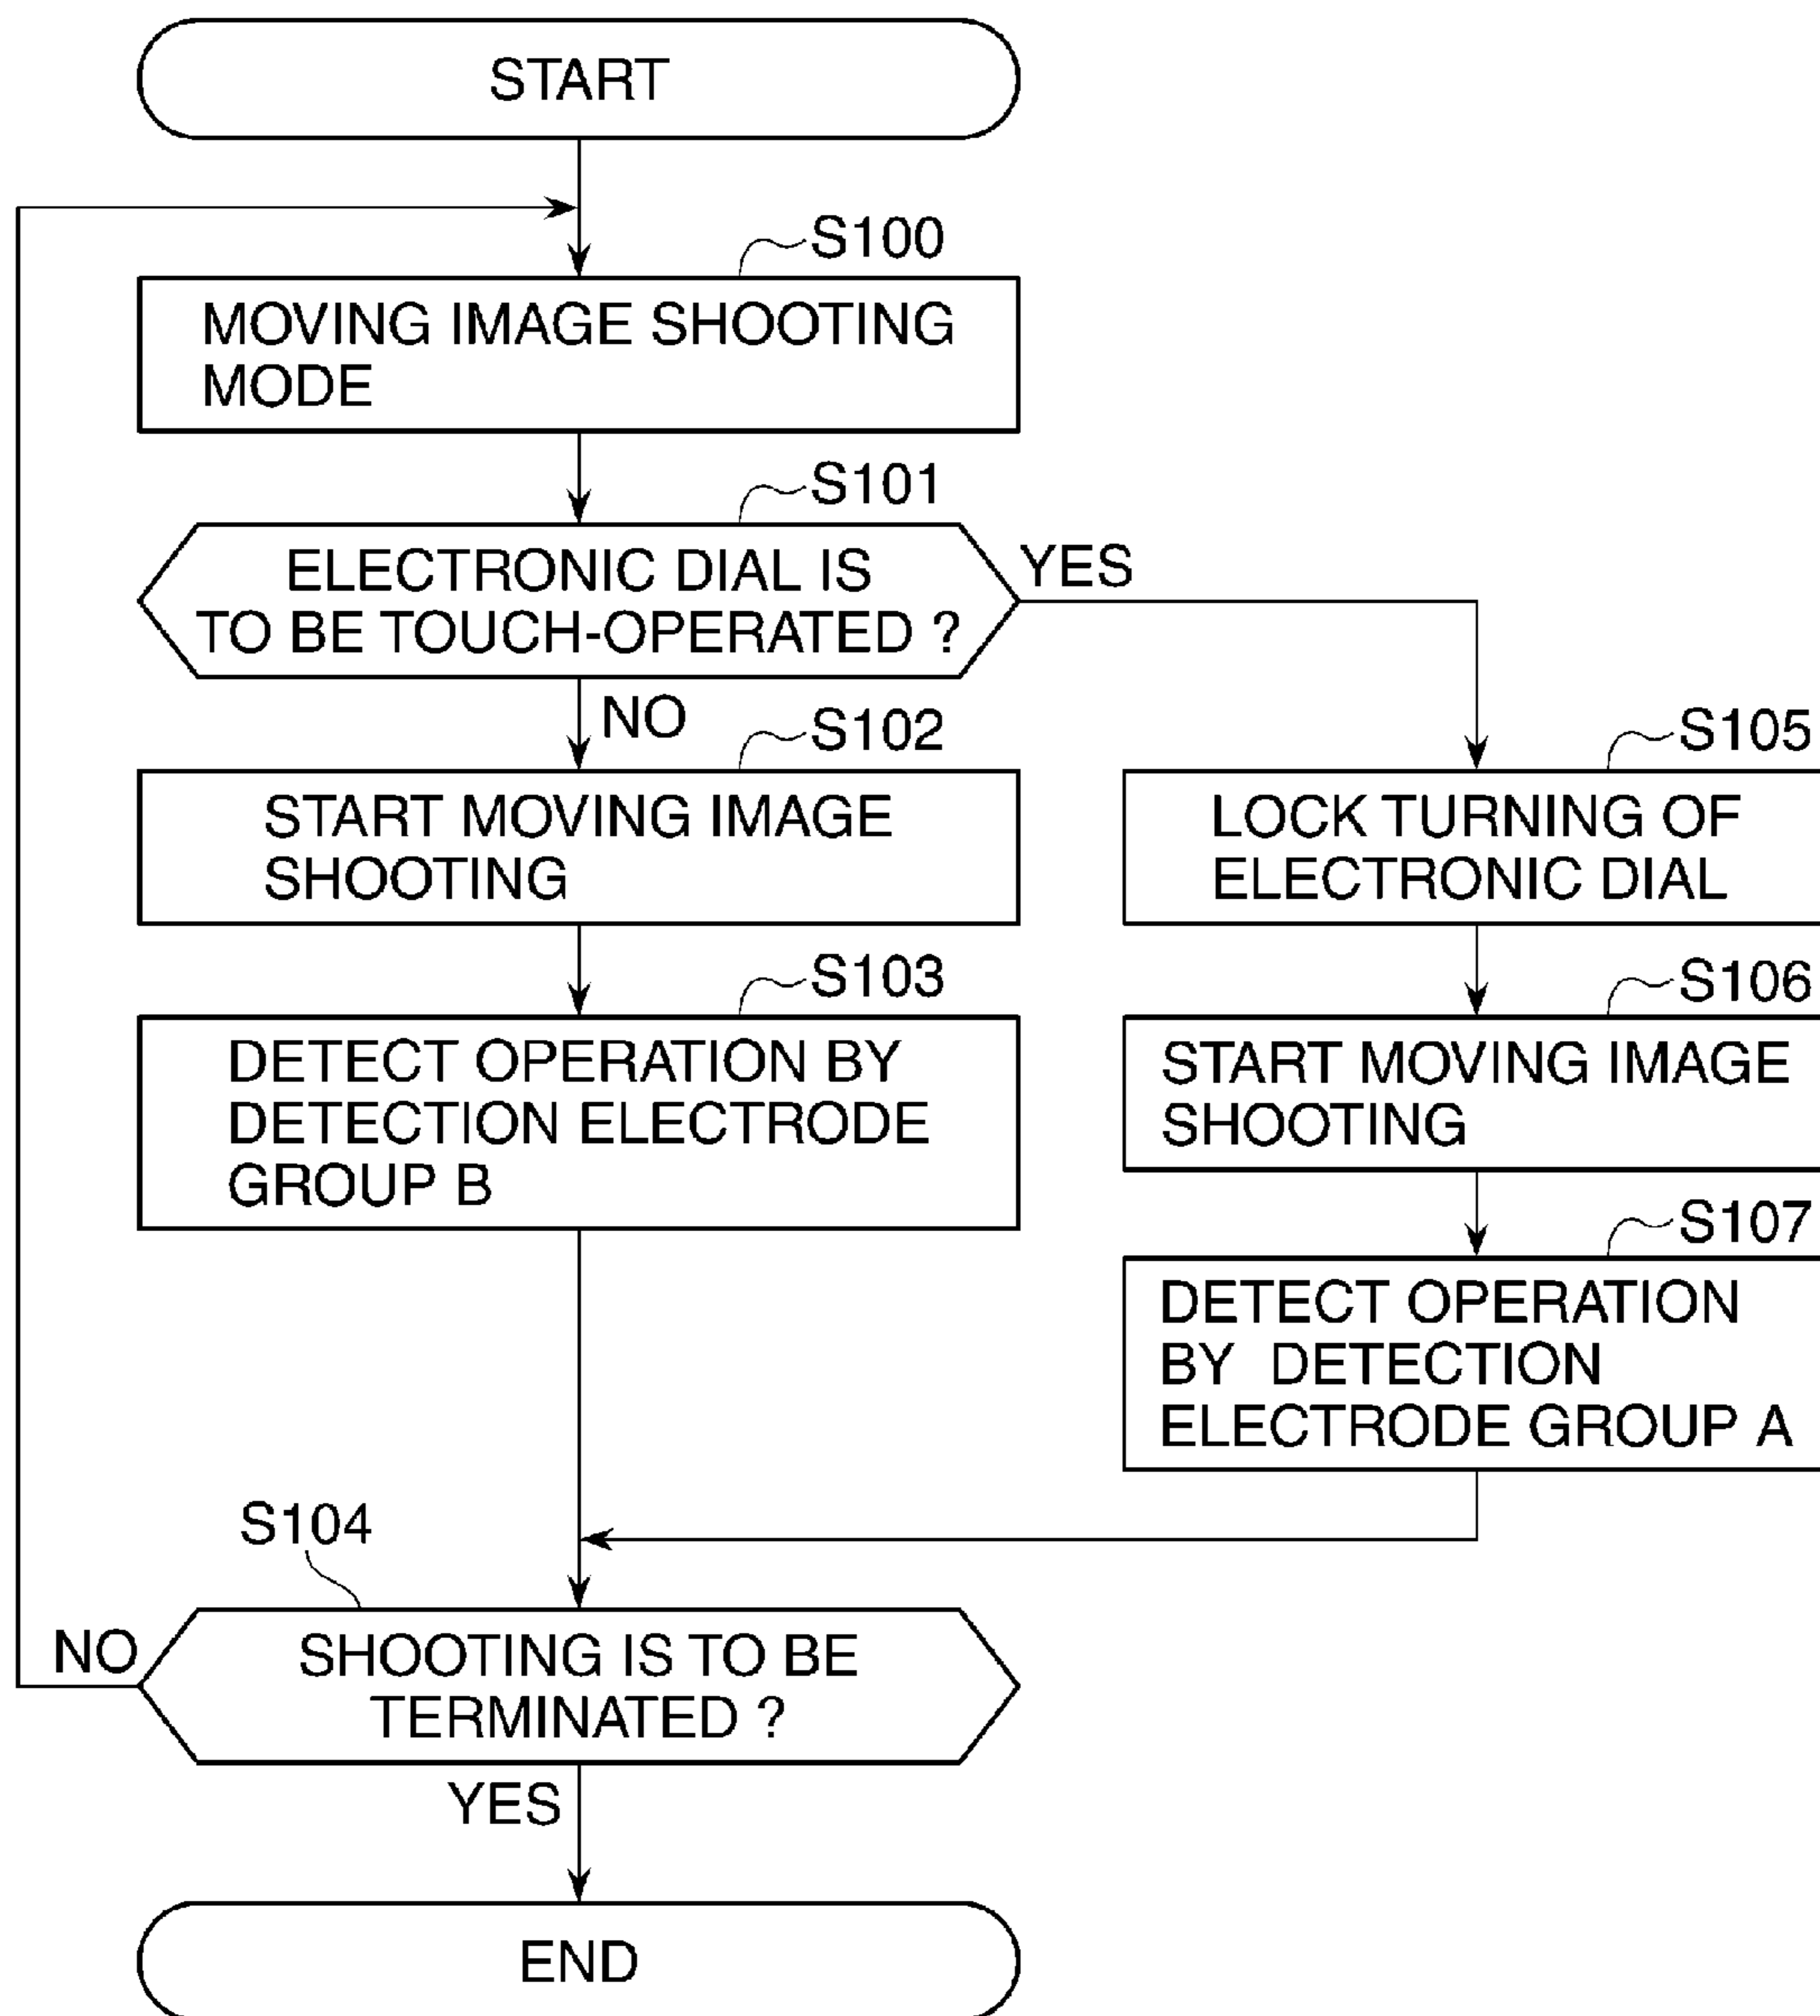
START

S100

MOVING IMAGE SHOOTING MODE

S101

ELECTRONIC DIAL IS TO BE TOUCH-OPERATED ?

YES

NO

S102

START MOVING IMAGE SHOOTING

S103

DETECT OPERATION BY DETECTION ELECTRODE GROUP B

S105

LOCK TURNING OF ELECTRONIC DIAL

S106

START MOVING IMAGE SHOOTING

S107

DETECT OPERATION BY DETECTION ELECTRODE GROUP A

S104

NO

SHOOTING IS TO BE TERMINATED ?

YES

END